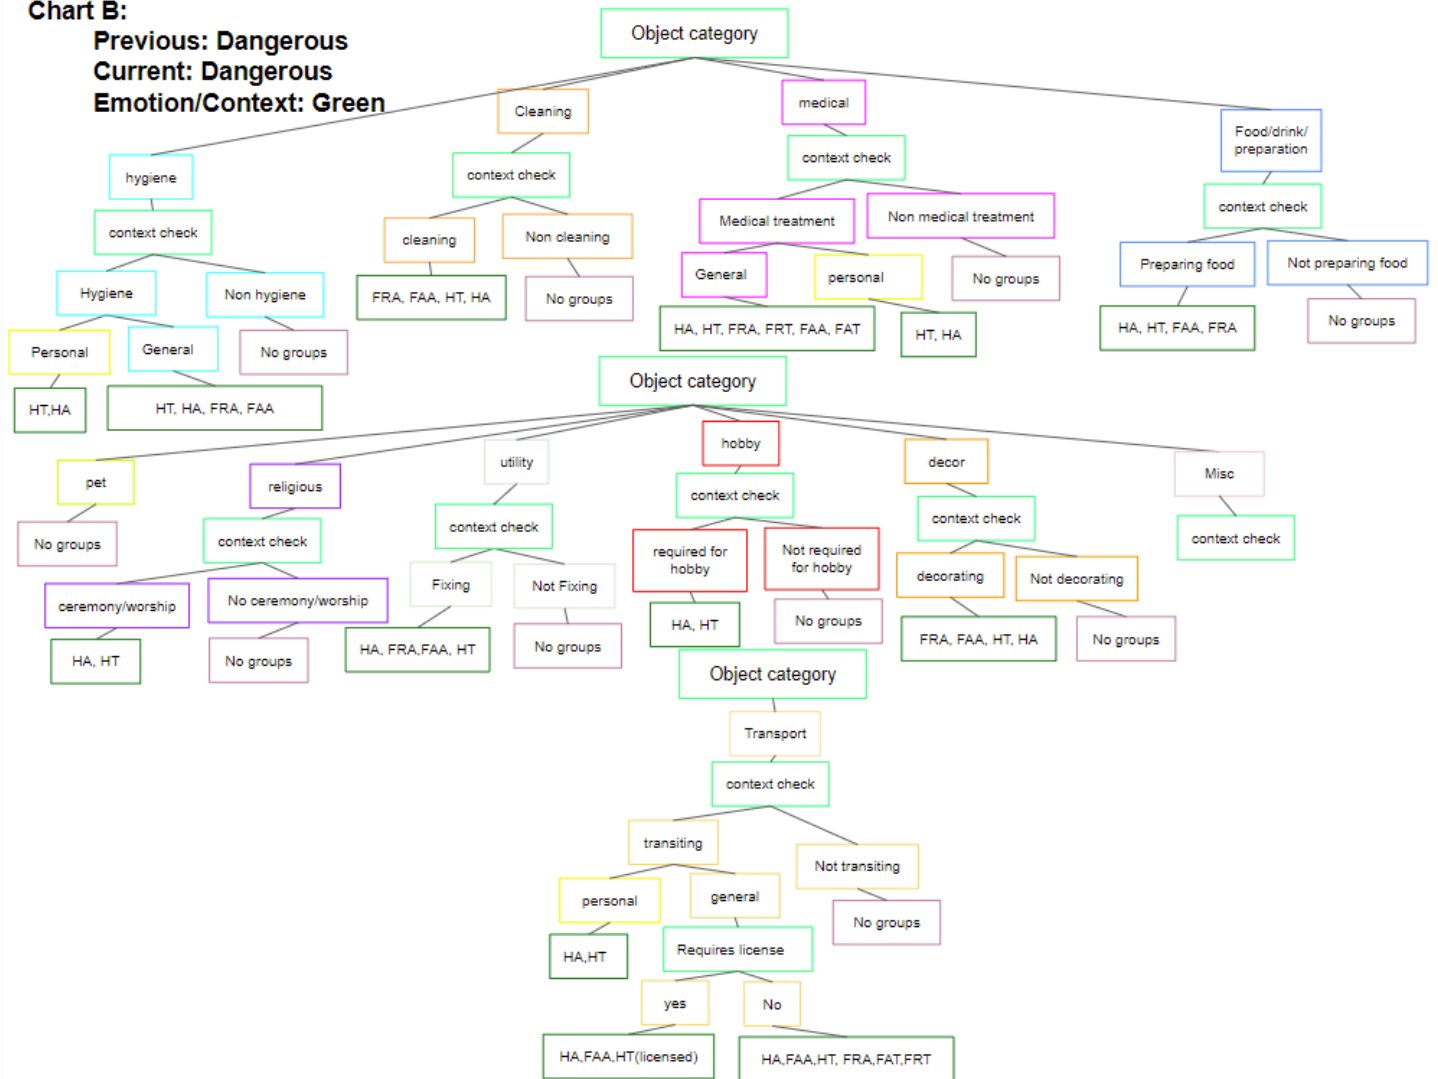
Chart B:
Previous: Dangerous
Current: Dangerous
Emotion/Context: Green

Object category

hygiene
context check
Hygiene
Non hygiene
Personal
General
No groups
HT,HA
HT, HA, FRA, FAA

Cleaning
context check
cleaning
Non cleaning
FRA, FAA, HT, HA
No groups

medical
context check
Medical treatment
Non medical treatment
General
personal
No groups
HA, HT, FRA, FRT, FAA, FAT
HT, HA

Food/drink/ preparation
context check
Preparing food
Not preparing food
HA, HT, FAA, FRA
No groups

Object category

pet
No groups

religious
context check
ceremony/worship
No ceremony/worship
HA, HT
No groups

utility
context check
Fixing
Not Fixing
HA, FRA,FAA, HT
No groups

hobby
context check
required for hobby
Not required for hobby
HA, HT
No groups

decor
context check
decorating
Not decorating
FRA, FAA, HT, HA
No groups

Misc
context check

Object category
Transport
context check
transiting
Not transiting
personal
general
No groups
HA,HT
Requires license
yes
No
HA,FAA,HT(licensed)
HA,FAA,HT, FRA,FAT,FRT